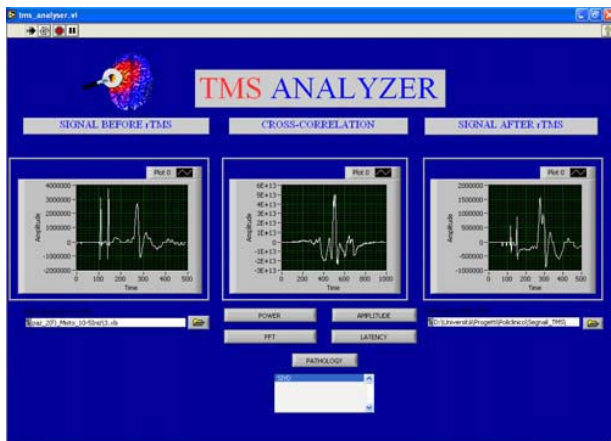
tms_analyser.vi

TMS ANALYZER

SIGNAL BEFORE rTMS

CROSS-CORRELATION

SIGNAL AFTER rTMS

Plot 0

Amplitude

4000000
3000000
2000000
1000000
0
-1000000
-2000000

0 100 200 300 400 500
Time

Plot 0

Amplitude

6E+13
5E+13
4E+13
3E+13
2E+13
1E+13
0
-1E+13
-2E+13
-3E+13

0 200 400 600 800 1000
Time

Plot 0

Amplitude

2000000
1500000
1000000
500000
0
-500000
-1000000

0 100 200 300 400 500
Time

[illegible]paz_2(F)_Mioto_10-50ns\13.xls

POWER

AMPLITUDE

FFT

LATENCY

D:\Universita\Progetti\Policlinico\Segnali_TMS\

PATHOLOGY

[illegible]